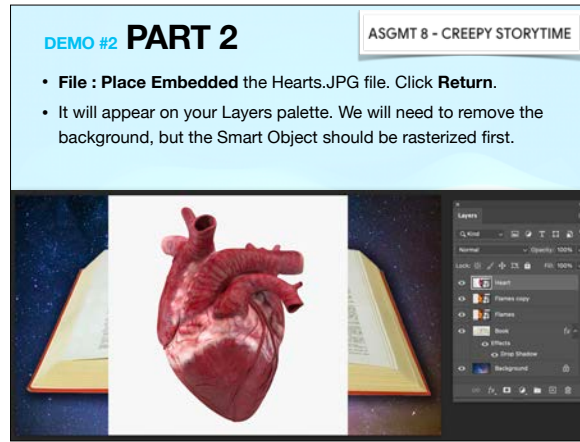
DEMO #2 PART 2

ASGMT 8 - CREEPY STORYTIME

• File : Place Embedded the Hearts.JPG file. Click Return.

• It will appear on your Layers palette. We will need to remove the background, but the Smart Object should be rasterized first.

Layers

Q Kind

Normal

Opacity: 100%

Lock:

Fill: 100%

Heart

Flames copy

Flames

Book

Effects

Drop Shadow

Background